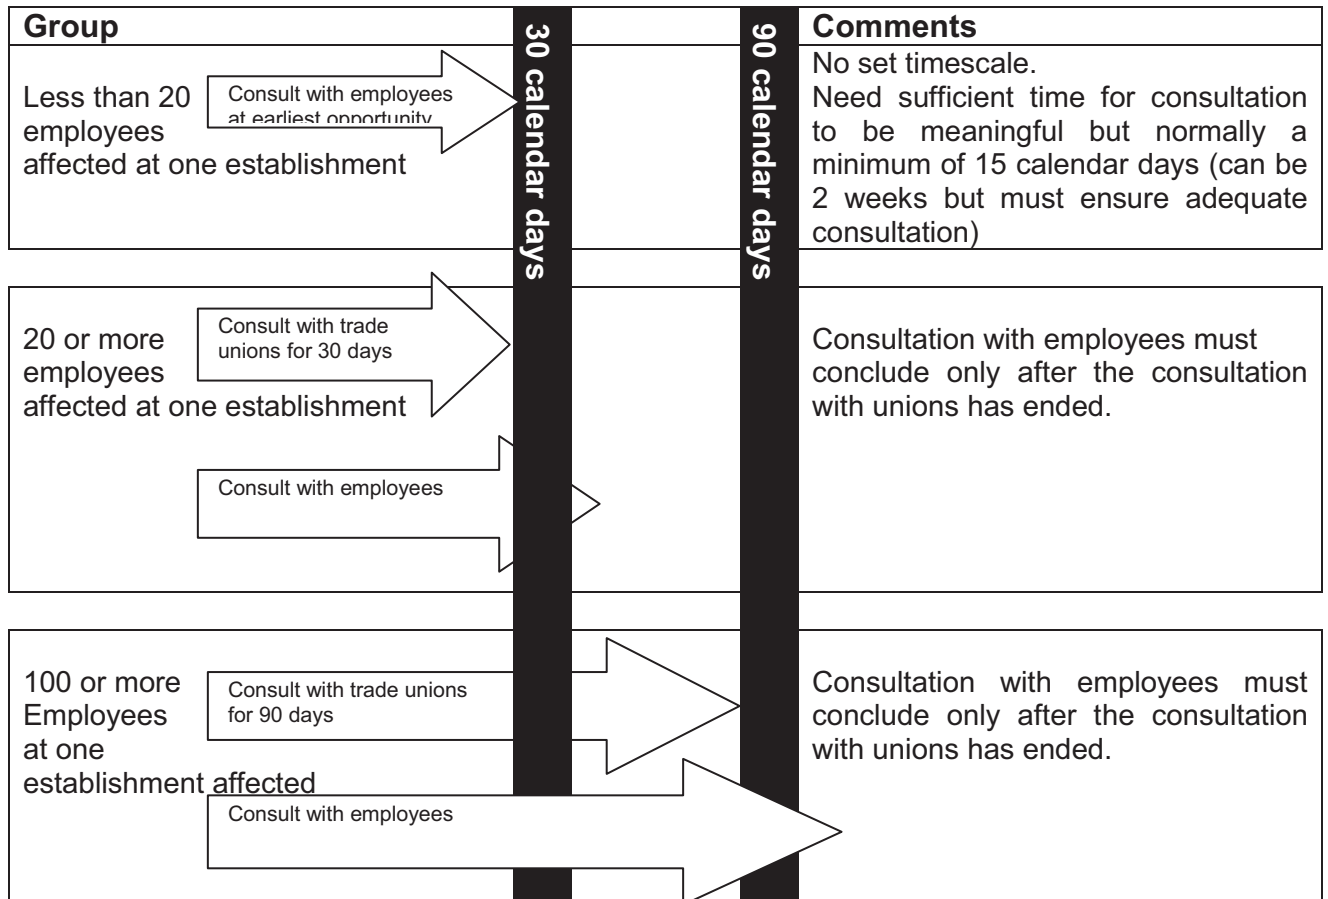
Group

30 calendar days

90 calendar days

Comments

Less than 20 employees affected at one establishment

Consult with employees at earliest opportunity

No set timescale.
Need sufficient time for consultation to be meaningful but normally a minimum of 15 calendar days (can be 2 weeks but must ensure adequate consultation)

20 or more employees affected at one establishment

Consult with trade unions for 30 days

Consult with employees

Consultation with employees must conclude only after the consultation with unions has ended.

100 or more Employees at one establishment affected

Consult with trade unions for 90 days

Consult with employees

Consultation with employees must conclude only after the consultation with unions has ended.